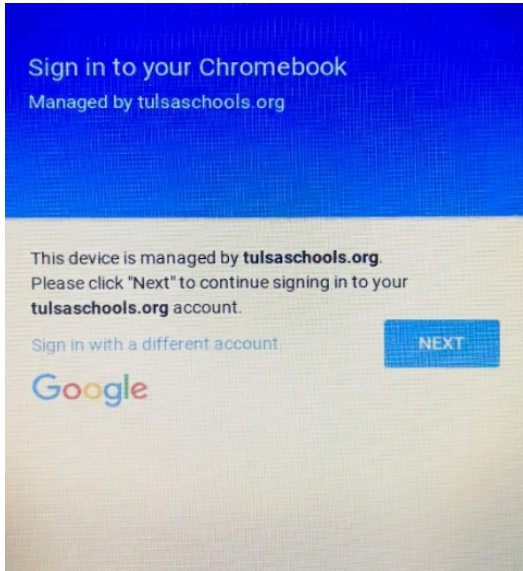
Sign in to your Chromebook
Managed by tulsaschools.org

This device is managed by tulsaschools.org. Please click "Next" to continue signing in to your tulsaschools.org account.

Sign in with a different account

NEXT

Google